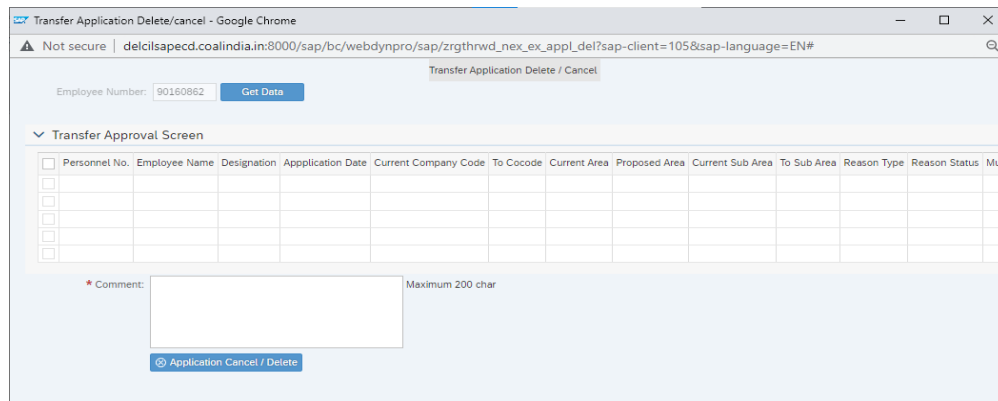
Transfer Application Delete/cancel - Google Chrome

Not secure | delcilsapecd.coalindia.in:8000/sap/bc/webdynpro/sap/zrgthrwd_nex_ex_appl_del?sap-client=105&sap-language=EN#

Transfer Application Delete / Cancel

Employee Number: 90160862 Get Data

Transfer Approval Screen

| | Personnel No. | Employee Name | Designation | Appplication Date | Current Company Code | To Cocode | Current Area | Proposed Area | Current Sub Area | To Sub Area | Reason Type | Reason Status | Mu |
|---|---|---|---|---|---|---|---|---|---|---|---|---|---|
| | | | | | | | | | | | | | |
| | | | | | | | | | | | | | |
| | | | | | | | | | | | | | |
| | | | | | | | | | | | | | |
| | | | | | | | | | | | | | |

* Comment: Maximum 200 char

Application Cancel / Delete